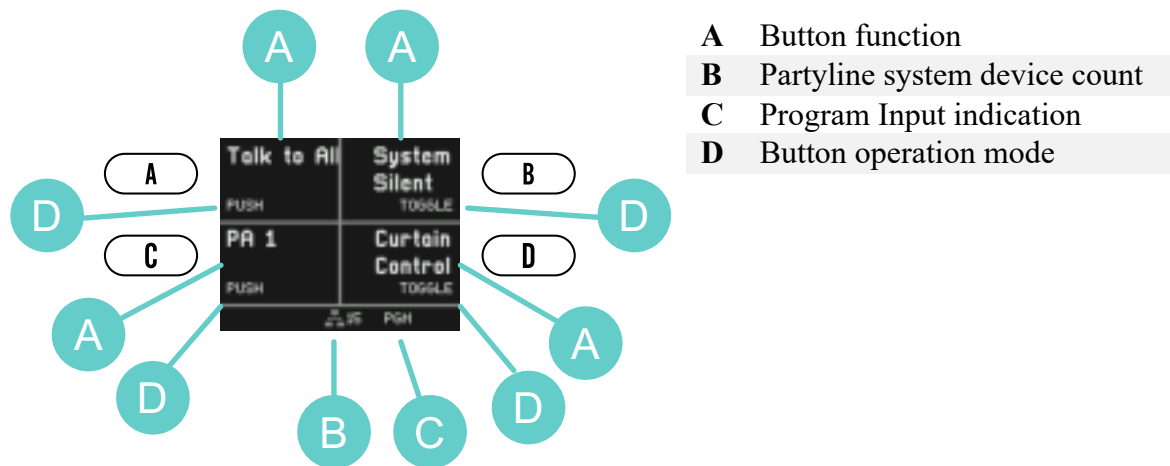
A A

A

Talk to All

System Silent

B

D

PUSH

TOGGLE

D

C

PA 1

Curtain Control

D

PUSH

TOGGLE

A

15 PGM

A

D

D

B C

| | |
|---|---|
| **A** | Button function |
| **B** | Partyline system device count |
| **C** | Program Input indication |
| **D** | Button operation mode |